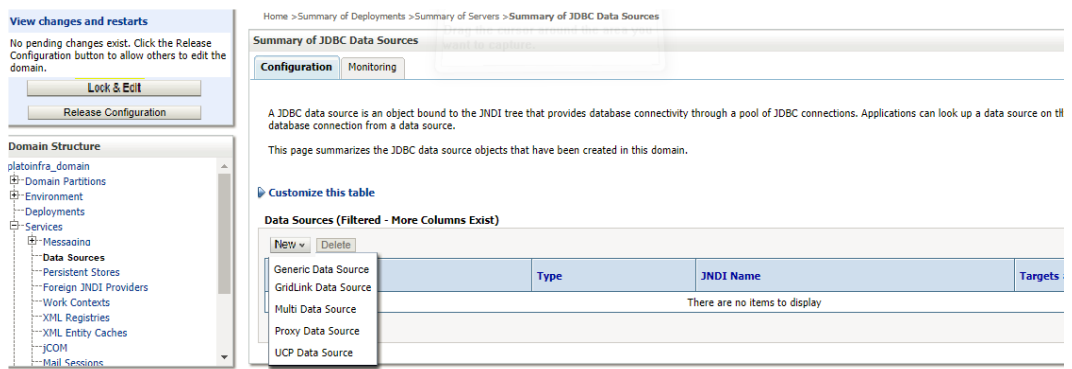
View changes and restarts

No pending changes exist. Click the Release Configuration button to allow others to edit the domain.

Lock & Edit

Release Configuration

Domain Structure

platoinfra_domain
Domain Partitions
Environment
Deployments
Services
Messaging
Data Sources
Persistent Stores
Foreign JNDI Providers
Work Contexts
XML Registries
XML Entity Caches
jCOM
Mail Sessions

Home >Summary of Deployments >Summary of Servers >Summary of JDBC Data Sources

Summary of JDBC Data Sources

Drag the cursor around the area you want to capture.

Configuration | Monitoring

A JDBC data source is an object bound to the JNDI tree that provides database connectivity through a pool of JDBC connections. Applications can look up a data source on th database connection from a data source.

This page summarizes the JDBC data source objects that have been created in this domain.

Customize this table

Data Sources (Filtered - More Columns Exist)

New | Delete

Generic Data Source
GridLink Data Source
Multi Data Source
Proxy Data Source
UCP Data Source

| | Type | JNDI Name | Targets |
|---|---|---|---|
| | | There are no items to display | |